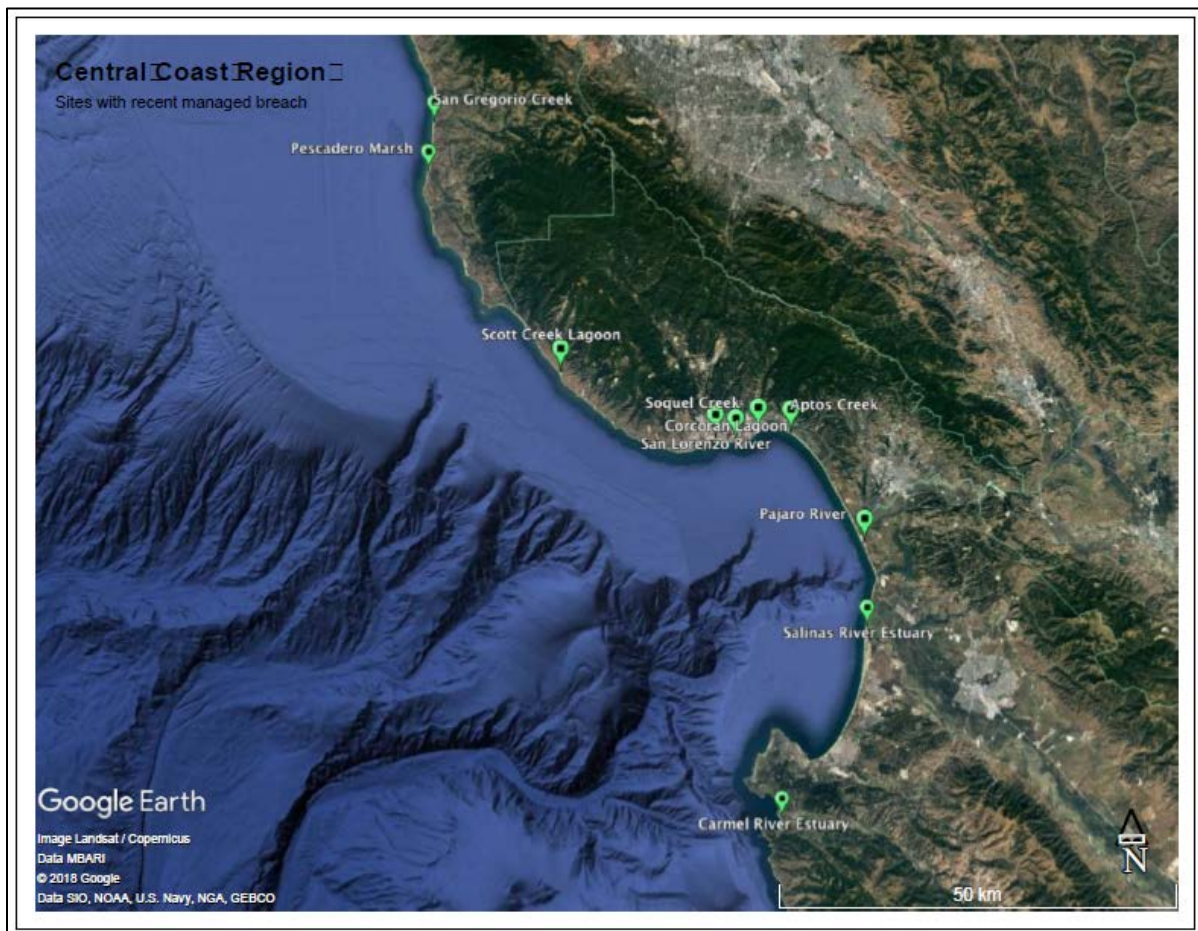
Central Coast Region
Sites with recent managed breach

San Gregorio Creek
Pescadero Marsh
Scott Creek Lagoon
Soquel Creek
Aptos Creek
Corcoran Lagoon
San Lorenzo River
Pajaro River
Salinas River Estuary
Carmel River Estuary

Google Earth
Image Landsat / Copernicus
Data MBARI
© 2018 Google
Data SIO, NOAA, U.S. Navy, NGA, GEBCO

N
50 km